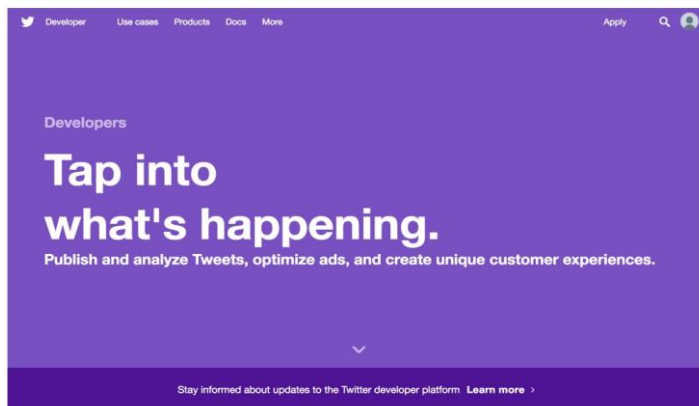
Developer Use cases Products Docs More Apply

Developers

Tap into what's happening.

Publish and analyze Tweets, optimize ads, and create unique customer experiences.

Stay informed about updates to the Twitter developer platform Learn more ›